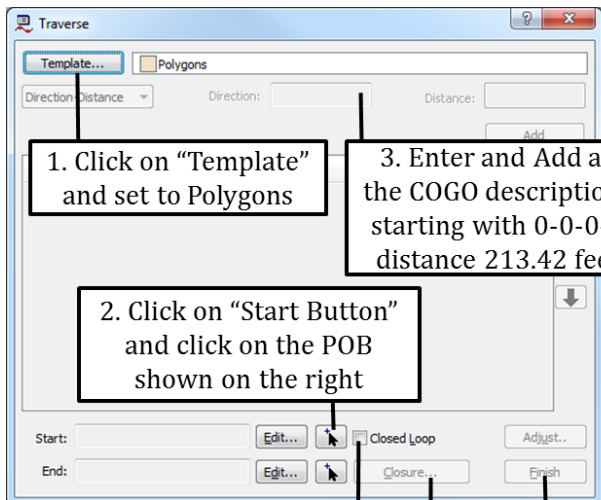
Traverse

Template...

Polygons

Direction-Distance

Direction:

Distance:

Add

1. Click on "Template" and set to Polygons

3. Enter and Add a the COGO descriptio starting with 0-0-0 distance 213.42 fe

2. Click on "Start Button" and click on the POB shown on the right

Start:

Edit...

Closed Loop

Adjust..

End:

Edit...

Closure...

Finish